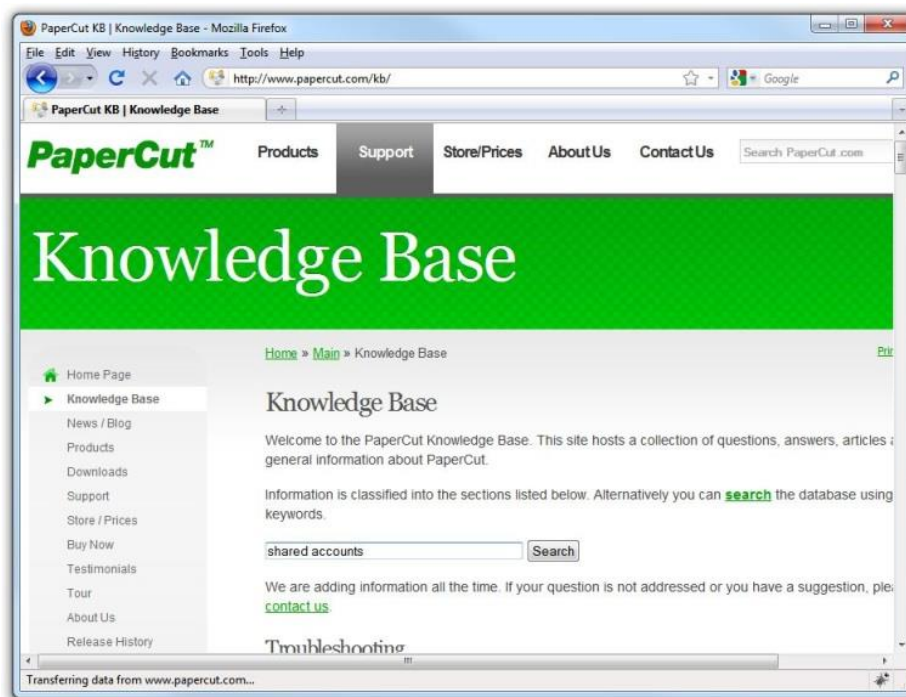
PaperCut KB | Knowledge Base - Mozilla Firefox

File Edit View History Bookmarks Tools Help

http://www.papercut.com/kb/

Google

PaperCut KB | Knowledge Base

+

PaperCut™

Products Support Store/Prices About Us Contact Us

Search PaperCut.com

Knowledge Base

Home Page
Knowledge Base
News / Blog
Products
Downloads
Support
Store / Prices
Buy Now
Testimonials
Tour
About Us
Release History

Home » Main » Knowledge Base

Pri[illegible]

Knowledge Base

Welcome to the PaperCut Knowledge Base. This site hosts a collection of questions, answers, articles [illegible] general information about PaperCut.

Information is classified into the sections listed below. Alternatively you can search the database using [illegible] keywords.

shared accounts

Search

We are adding information all the time. If your question is not addressed or you have a suggestion, ple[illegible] contact us.

Troubleshooting

Transferring data from www.papercut.com...